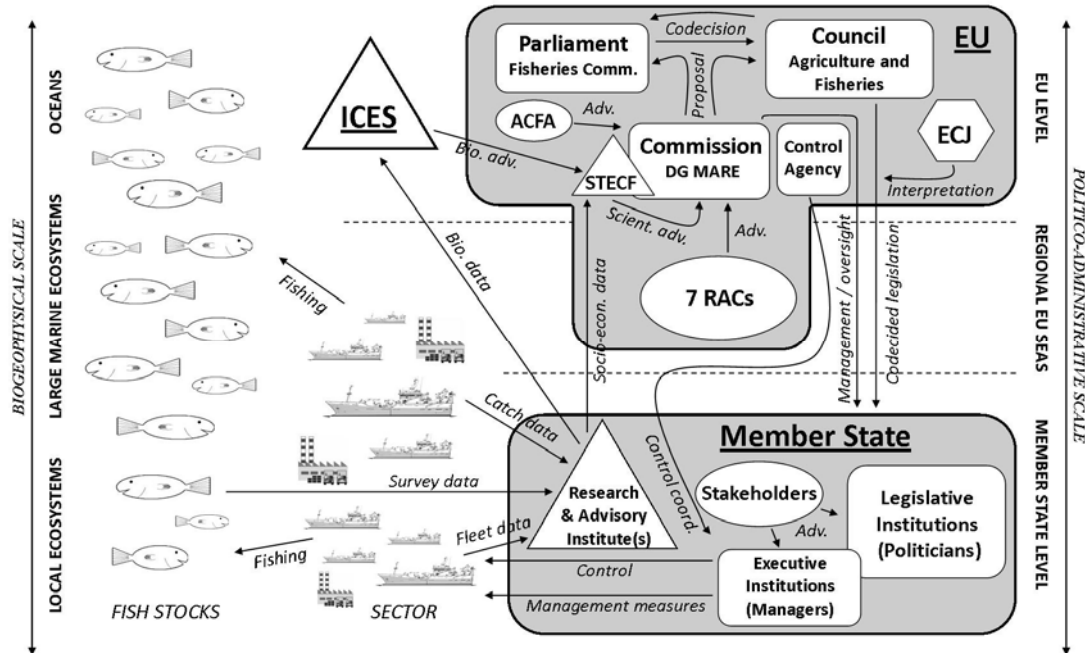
BIOGEOPHYSICAL SCALE

OCEANS

LARGE MARINE ECOSYSTEMS

LOCAL ECOSYSTEMS

FISH STOCKS

SECTOR

ICES

Parliament
Fisheries Comm.

Codecision

Proposal

Council
Agriculture and Fisheries

EU

ACFA

Adv.

Commission
DG MARE

Control Agency

ECJ

Interpretation

Bio. adv.

STECF

Scient. adv.

Adv.

7 RACs

Bio. data

Fishing

Socio-econ. data

Management / oversight

Codecided legislation

Catch data

Control coord.

Member State

Survey data

Research & Advisory Institute(s)

Stakeholders

Adv.

Legislative Institutions (Politicians)

Fleet data

Fishing

Control

Executive Institutions (Managers)

Management measures

EU LEVEL

REGIONAL EU SEAS

MEMBER STATE LEVEL

POLITICO-ADMINISTRATIVE SCALE